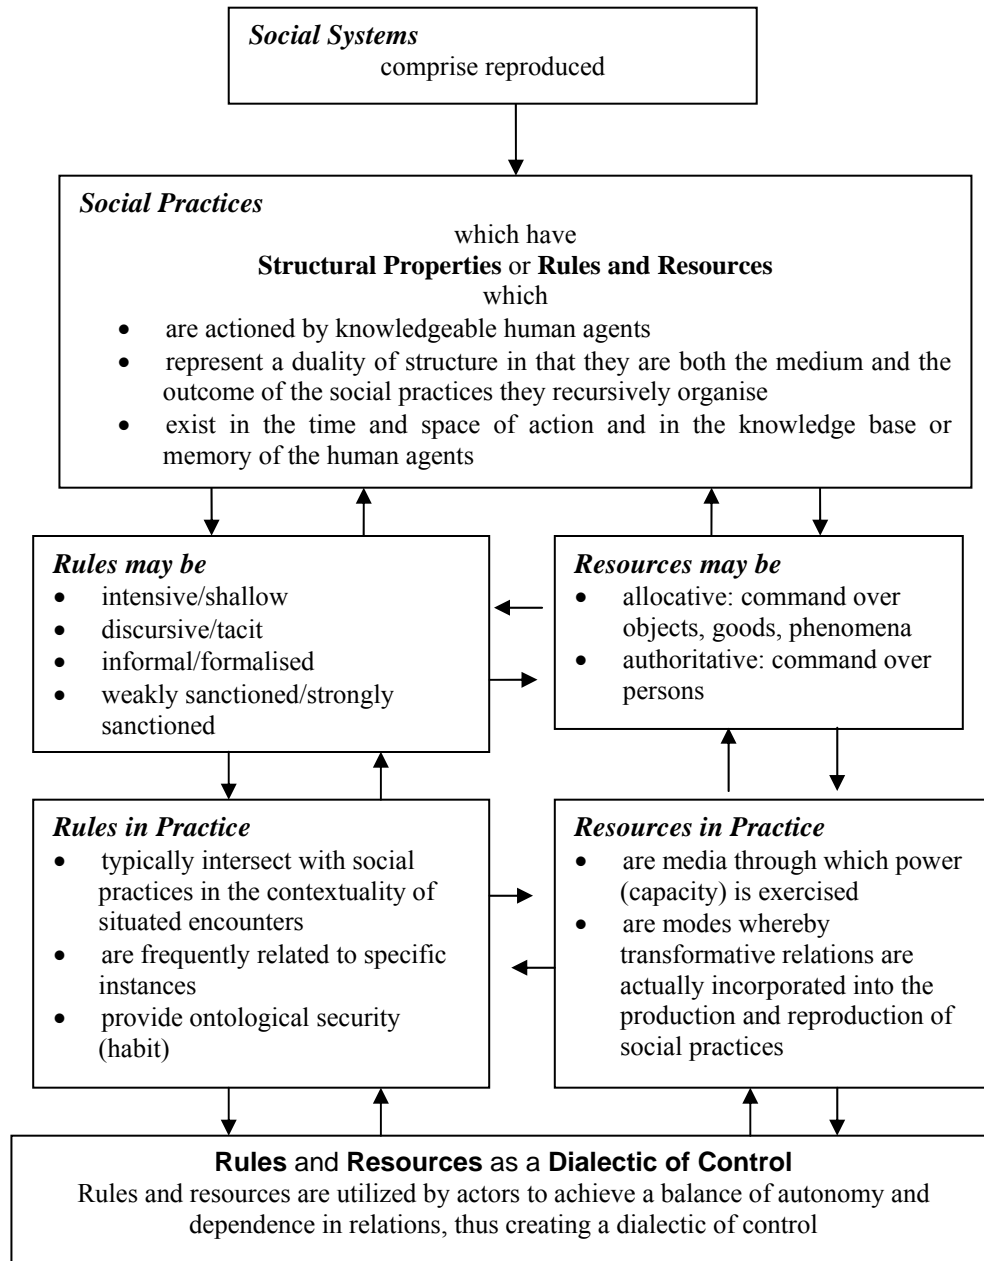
*Social Systems*
comprise reproduced

*Social Practices*
which have
**Structural Properties** or **Rules and Resources**
which
- are actioned by knowledgeable human agents
- represent a duality of structure in that they are both the medium and the outcome of the social practices they recursively organise
- exist in the time and space of action and in the knowledge base or memory of the human agents

*Rules may be*
- intensive/shallow
- discursive/tacit
- informal/formalised
- weakly sanctioned/strongly sanctioned

*Resources may be*
- allocative: command over objects, goods, phenomena
- authoritative: command over persons

*Rules in Practice*
- typically intersect with social practices in the contextuality of situated encounters
- are frequently related to specific instances
- provide ontological security (habit)

*Resources in Practice*
- are media through which power (capacity) is exercised
- are modes whereby transformative relations are actually incorporated into the production and reproduction of social practices

**Rules** and **Resources** as a **Dialectic of Control**
Rules and resources are utilized by actors to achieve a balance of autonomy and dependence in relations, thus creating a dialectic of control